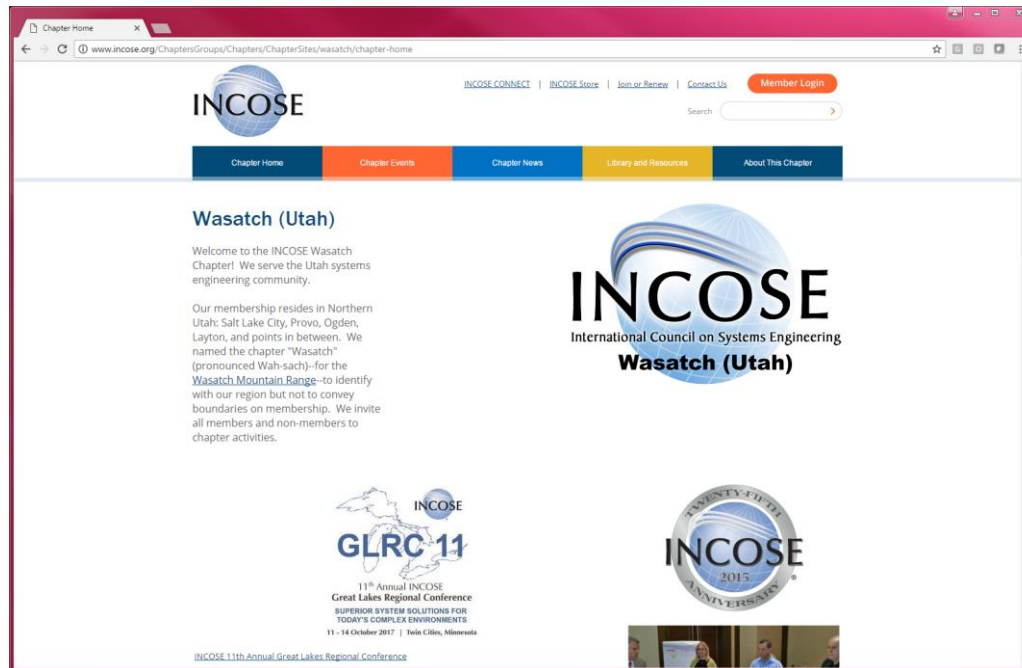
Chapter Home ×

www.incose.org/ChaptersGroups/Chapters/ChapterSites/wasatch/chapter-home

INCOSE

INCOSE CONNECT | INCOSE Store | Join or Renew | Contact Us

Member Login

Search

Chapter Home | Chapter Events | Chapter News | Library and Resources | About This Chapter

Wasatch (Utah)

Welcome to the INCOSE Wasatch Chapter! We serve the Utah systems engineering community.

Our membership resides in Northern Utah: Salt Lake City, Provo, Ogden, Layton, and points in between. We named the chapter "Wasatch" (pronounced Wah-sach)--for the Wasatch Mountain Range--to identify with our region but not to convey boundaries on membership. We invite all members and non-members to chapter activities.

INCOSE
International Council on Systems Engineering
Wasatch (Utah)

INCOSE
GLRC 11
11th Annual INCOSE
Great Lakes Regional Conference
SUPERIOR SYSTEM SOLUTIONS FOR TODAY'S COMPLEX ENVIRONMENTS
11 - 14 October 2017 | Twin Cities, Minnesota

INCOSE 11th Annual Great Lakes Regional Conference

TWENTY-FIFTH
INCOSE
2015
ANNIVERSARY